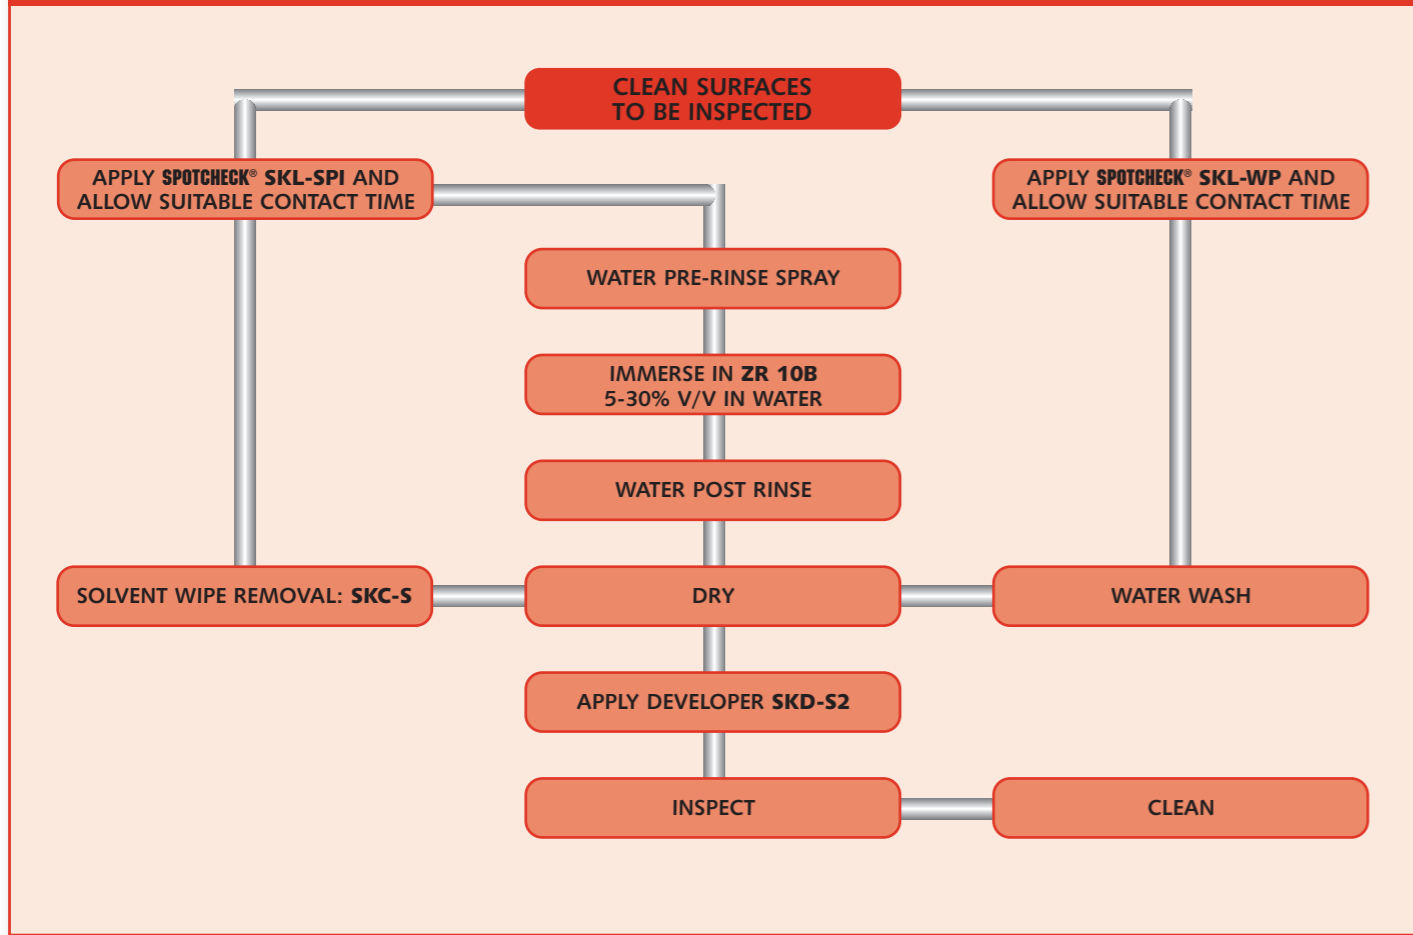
CLEAN SURFACES
TO BE INSPECTED

APPLY SPOTCHECK® SKL-SPI AND
ALLOW SUITABLE CONTACT TIME

APPLY SPOTCHECK® SKL-WP AND
ALLOW SUITABLE CONTACT TIME

WATER PRE-RINSE SPRAY

IMMERSE IN ZR 10B
5-30% V/V IN WATER

WATER POST RINSE

SOLVENT WIPE REMOVAL: SKC-S

DRY

WATER WASH

APPLY DEVELOPER SKD-S2

INSPECT

CLEAN